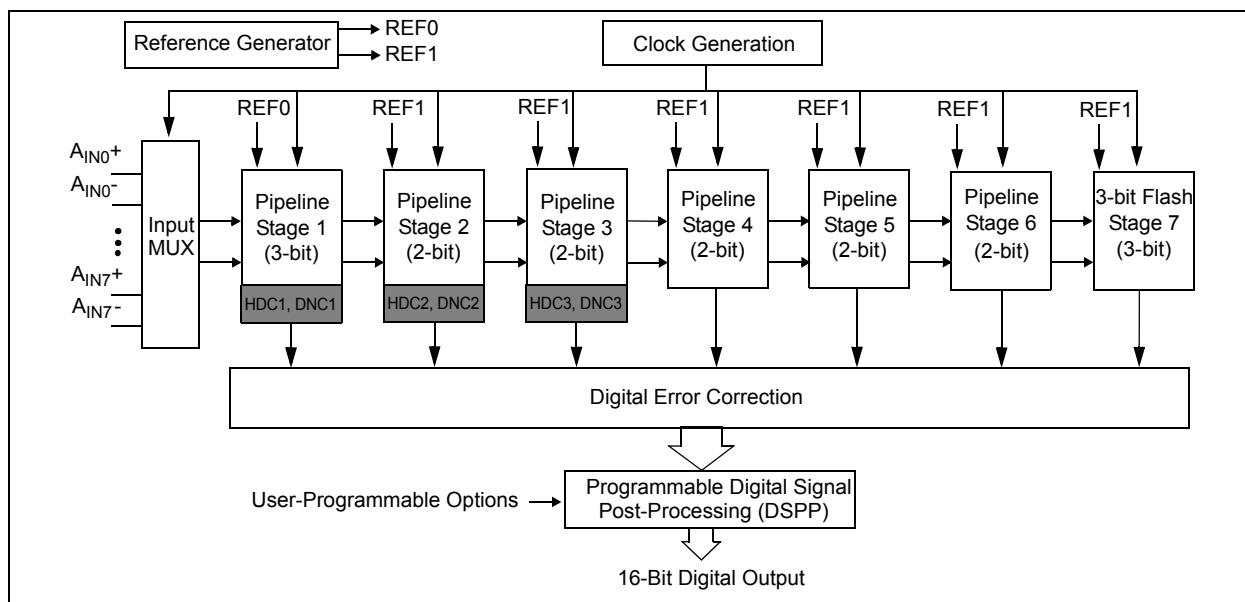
Reference Generator
REF0
REF1
Clock Generation
REF0
REF1
REF1
REF1
REF1
REF1
REF1
$A_{IN0}+$
$A_{IN0}-$
$A_{IN7}+$
$A_{IN7}-$
Input MUX
Pipeline Stage 1 (3-bit)
HDC1, DNC1
Pipeline Stage 2 (2-bit)
HDC2, DNC2
Pipeline Stage 3 (2-bit)
HDC3, DNC3
Pipeline Stage 4 (2-bit)
Pipeline Stage 5 (2-bit)
Pipeline Stage 6 (2-bit)
3-bit Flash Stage 7 (3-bit)
Digital Error Correction
User-Programmable Options
Programmable Digital Signal Post-Processing (DSPP)
16-Bit Digital Output